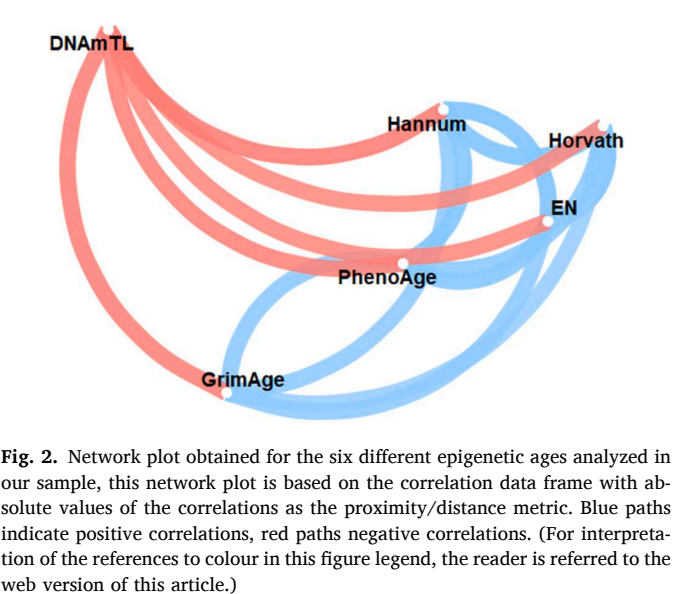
DNAmTL

Hannum

Horvath

EN

PhenoAge

GrimAge

**Fig. 2.** Network plot obtained for the six different epigenetic ages analyzed in our sample, this network plot is based on the correlation data frame with absolute values of the correlations as the proximity/distance metric. Blue paths indicate positive correlations, red paths negative correlations. (For interpretation of the references to colour in this figure legend, the reader is referred to the web version of this article.)